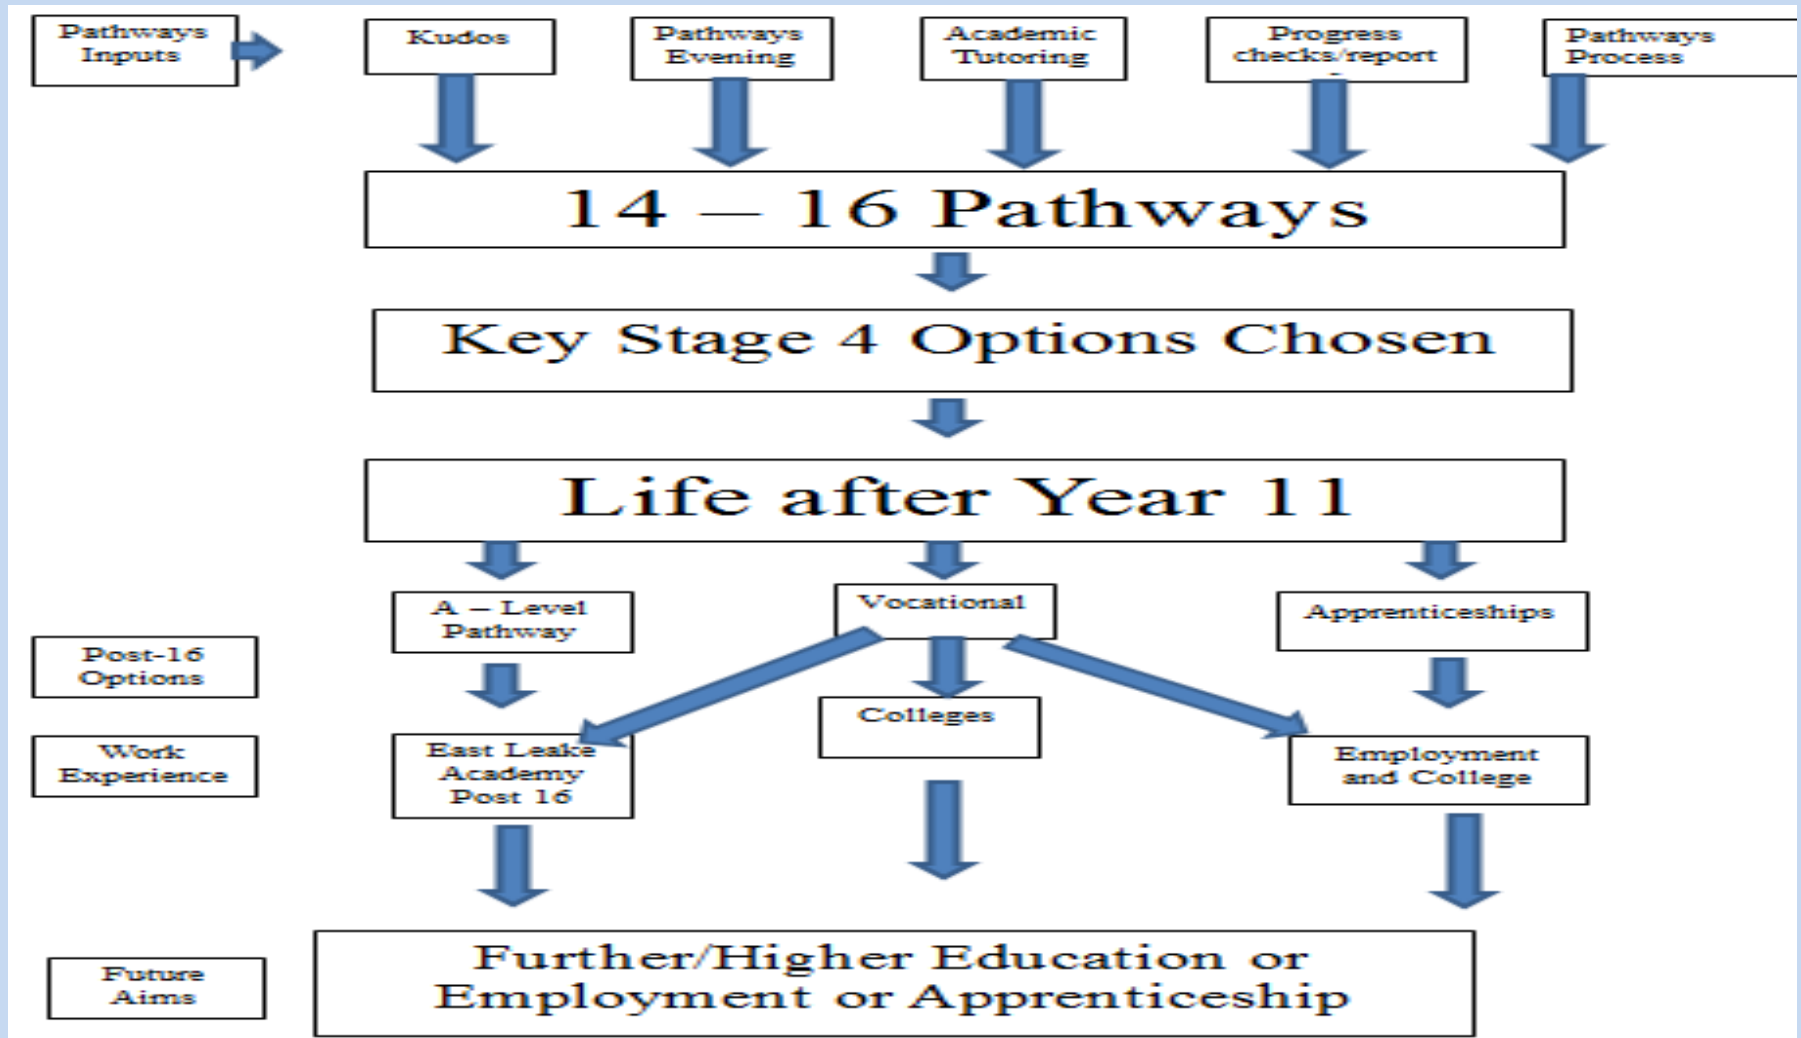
Pathways Inputs

Kudos

Pathways Evening

Academic Tutoring

Progress checks/report

Pathways Process

14 – 16 Pathways

Key Stage 4 Options Chosen

Life after Year 11

A – Level Pathway

Vocational

Apprenticeships

Post-16 Options

Work Experience

East Leake Academy Post 16

Colleges

Employment and College

Future Aims

Further/Higher Education or Employment or Apprenticeship